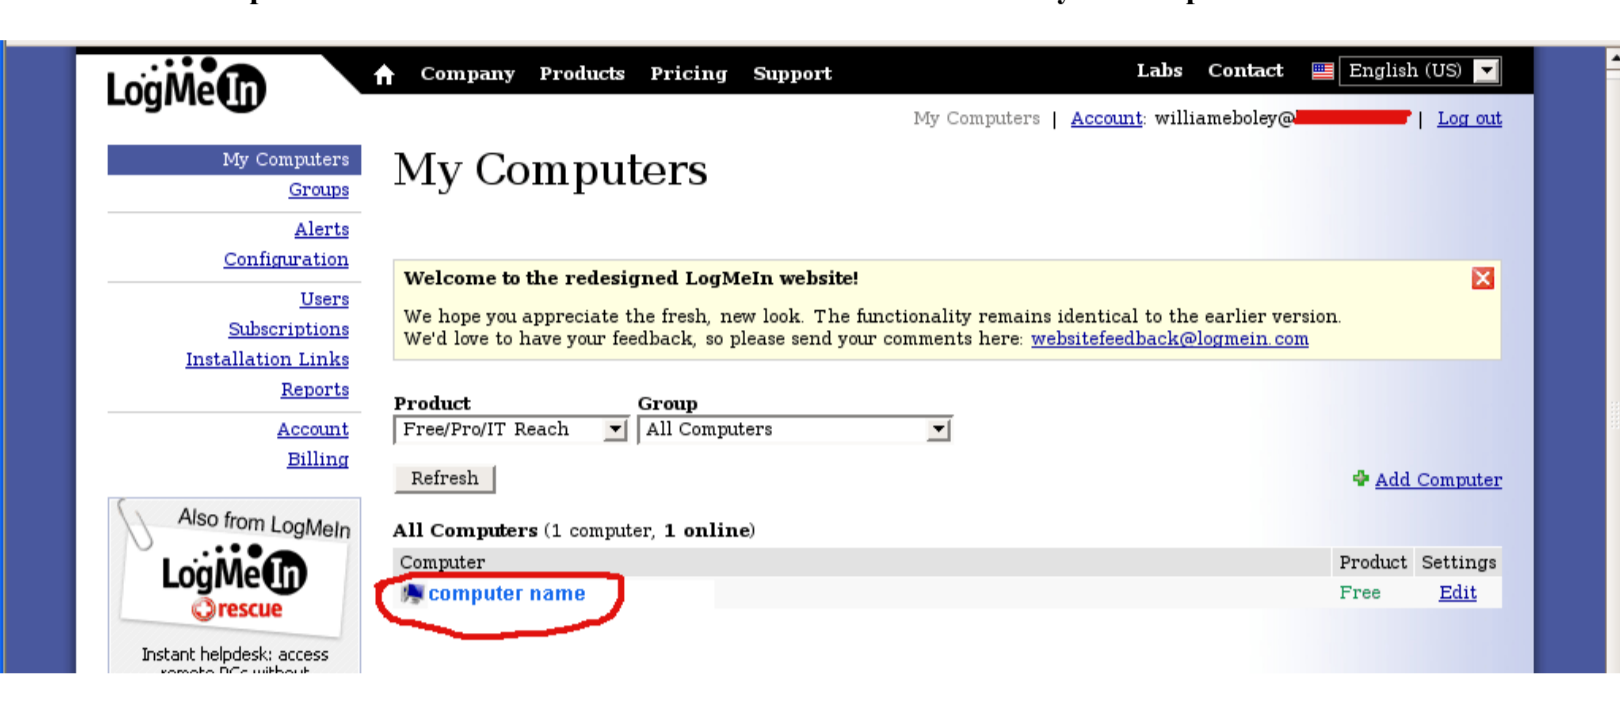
LogMeIn

Company Products Pricing Support Labs Contact English (US)

My Computers | Account: williameboley@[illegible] | Log out

My Computers
Groups
Alerts
Configuration
Users
Subscriptions
Installation Links
Reports
Account
Billing

Also from LogMeIn
LogMeIn rescue
Instant helpdesk: access
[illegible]

My Computers

Welcome to the redesigned LogMeIn website!

We hope you appreciate the fresh, new look. The functionality remains identical to the earlier version. We'd love to have your feedback, so please send your comments here: websitefeedback@logmein.com

Product
Free/Pro/IT Reach

Group
All Computers

Refresh

Add Computer

All Computers (1 computer, 1 online)

| Computer | Product | Settings |
|---|---|---|
| computer name | Free | Edit |